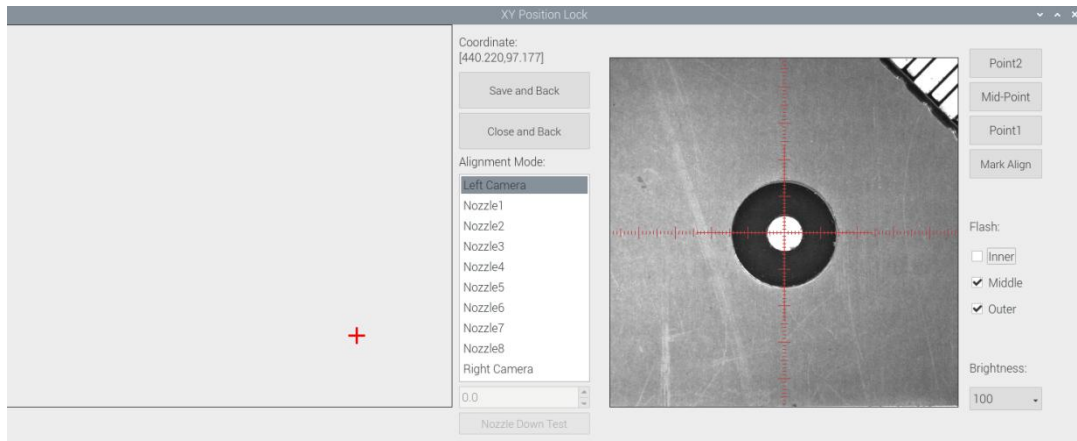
XY Position Lock

Coordinate:
[440.220,97.177]

Save and Back

Close and Back

Alignment Mode:

Left Camera
Nozzle1
Nozzle2
Nozzle3
Nozzle4
Nozzle5
Nozzle6
Nozzle7
Nozzle8
Right Camera

0.0

Nozzle Down Test

Point2

Mid-Point

Point1

Mark Align

Flash:

Inner

Middle

Outer

Brightness:

100